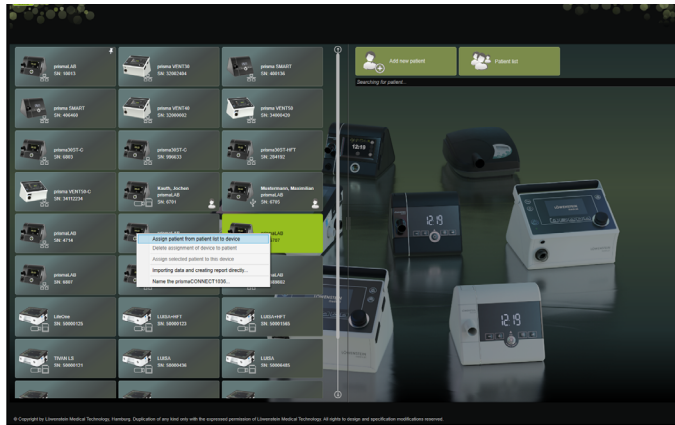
prisma LAB
SN: 10013

prisma VENT30
SN: 32667484

prisma SMART
SN: 460136

prisma SMART
SN: 496460

prisma VENT40
SN: 32000082

prisma VENT50
SN: 34000420

prisma30ST-C
SN: 6003

prisma30ST-C
SN: 996620

prisma30ST-HFT
SN: 284102

prisma VENT50-C
SN: 34112234

Kauth, Jochen
prismaLAB
SN: 6701

Mustermann, Maximilian
prismaLAB
SN: 6705

prismaLAB
SN: 4714

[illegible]

prismaLAB
SN: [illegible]

prismaLAB
SN: 6007

prismaLAB
SN: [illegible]

Assign patient from patient list to device
Delete assignment of device to patient
Assign selected patient to this device
Importing data and creating report directly...
Name the prismaCONNECT1036...

LifeOne
SN: 50000125

LUISA+HFT
SN: 50000123

LUISA+HFT
SN: 50001565

TIKAN LS
SN: 50000131

LUISA
SN: 50000436

LUISA
SN: 50000465

Add new patient
Patient list
Searching for patient...

12:19
12:19
12:19

© Copyright by Löwenstein Medical Technology, Hamburg. Duplication of any kind only with the expressed permission of Löwenstein Medical Technology. All rights to design and specification modifications reserved.